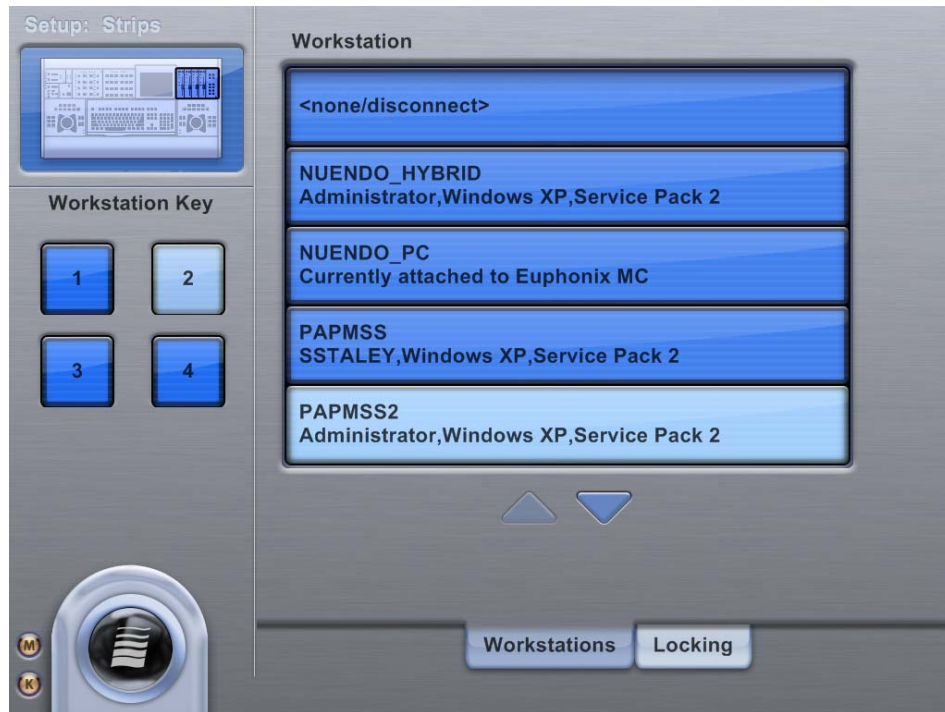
Setup: Strips

Workstation Key

1
2
3
4

M
K

Workstation

<none/disconnect>

NUENDO_HYBRID
Administrator,Windows XP,Service Pack 2

NUENDO_PC
Currently attached to Euphonix MC

PAPMSS
SSTALEY,Windows XP,Service Pack 2

PAPMSS2
Administrator,Windows XP,Service Pack 2

Workstations
Locking